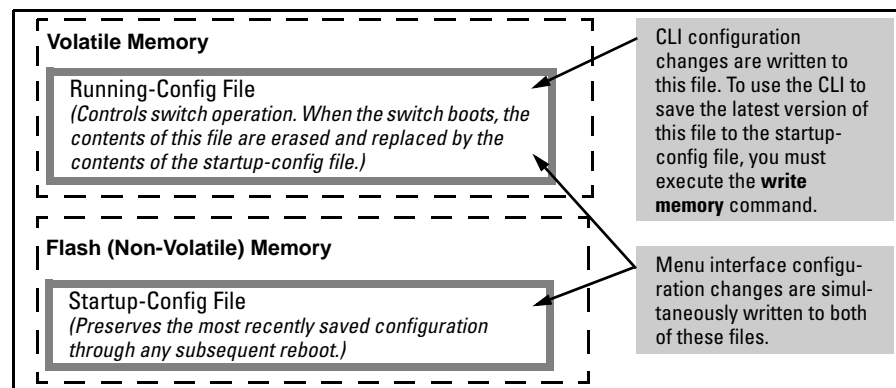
Volatile Memory

Running-Config File
(Controls switch operation. When the switch boots, the contents of this file are erased and replaced by the contents of the startup-config file.)

Flash (Non-Volatile) Memory

Startup-Config File
(Preserves the most recently saved configuration through any subsequent reboot.)

CLI configuration changes are written to this file. To use the CLI to save the latest version of this file to the startup-config file, you must execute the **write memory** command.

Menu interface configuration changes are simultaneously written to both of these files.